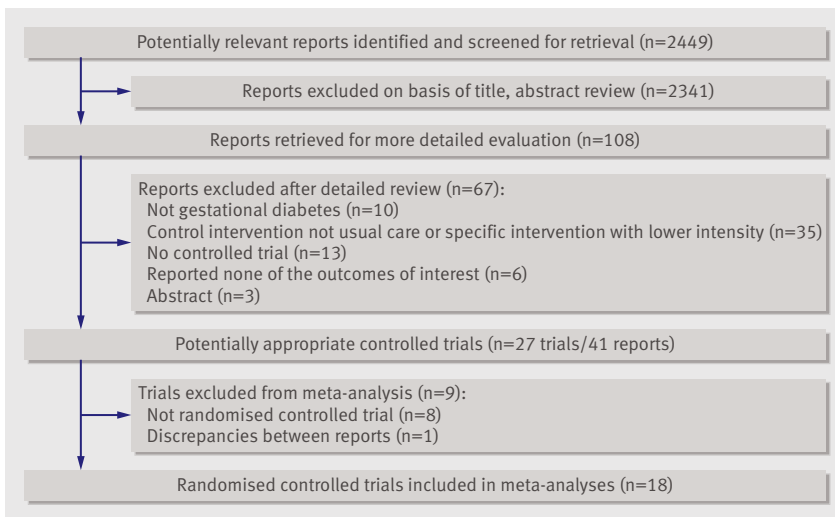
Potentially relevant reports identified and screened for retrieval (n=2449)

Reports excluded on basis of title, abstract review (n=2341)

Reports retrieved for more detailed evaluation (n=108)

Reports excluded after detailed review (n=67):
Not gestational diabetes (n=10)
Control intervention not usual care or specific intervention with lower intensity (n=35)
No controlled trial (n=13)
Reported none of the outcomes of interest (n=6)
Abstract (n=3)

Potentially appropriate controlled trials (n=27 trials/41 reports)

Trials excluded from meta-analysis (n=9):
Not randomised controlled trial (n=8)
Discrepancies between reports (n=1)

Randomised controlled trials included in meta-analyses (n=18)